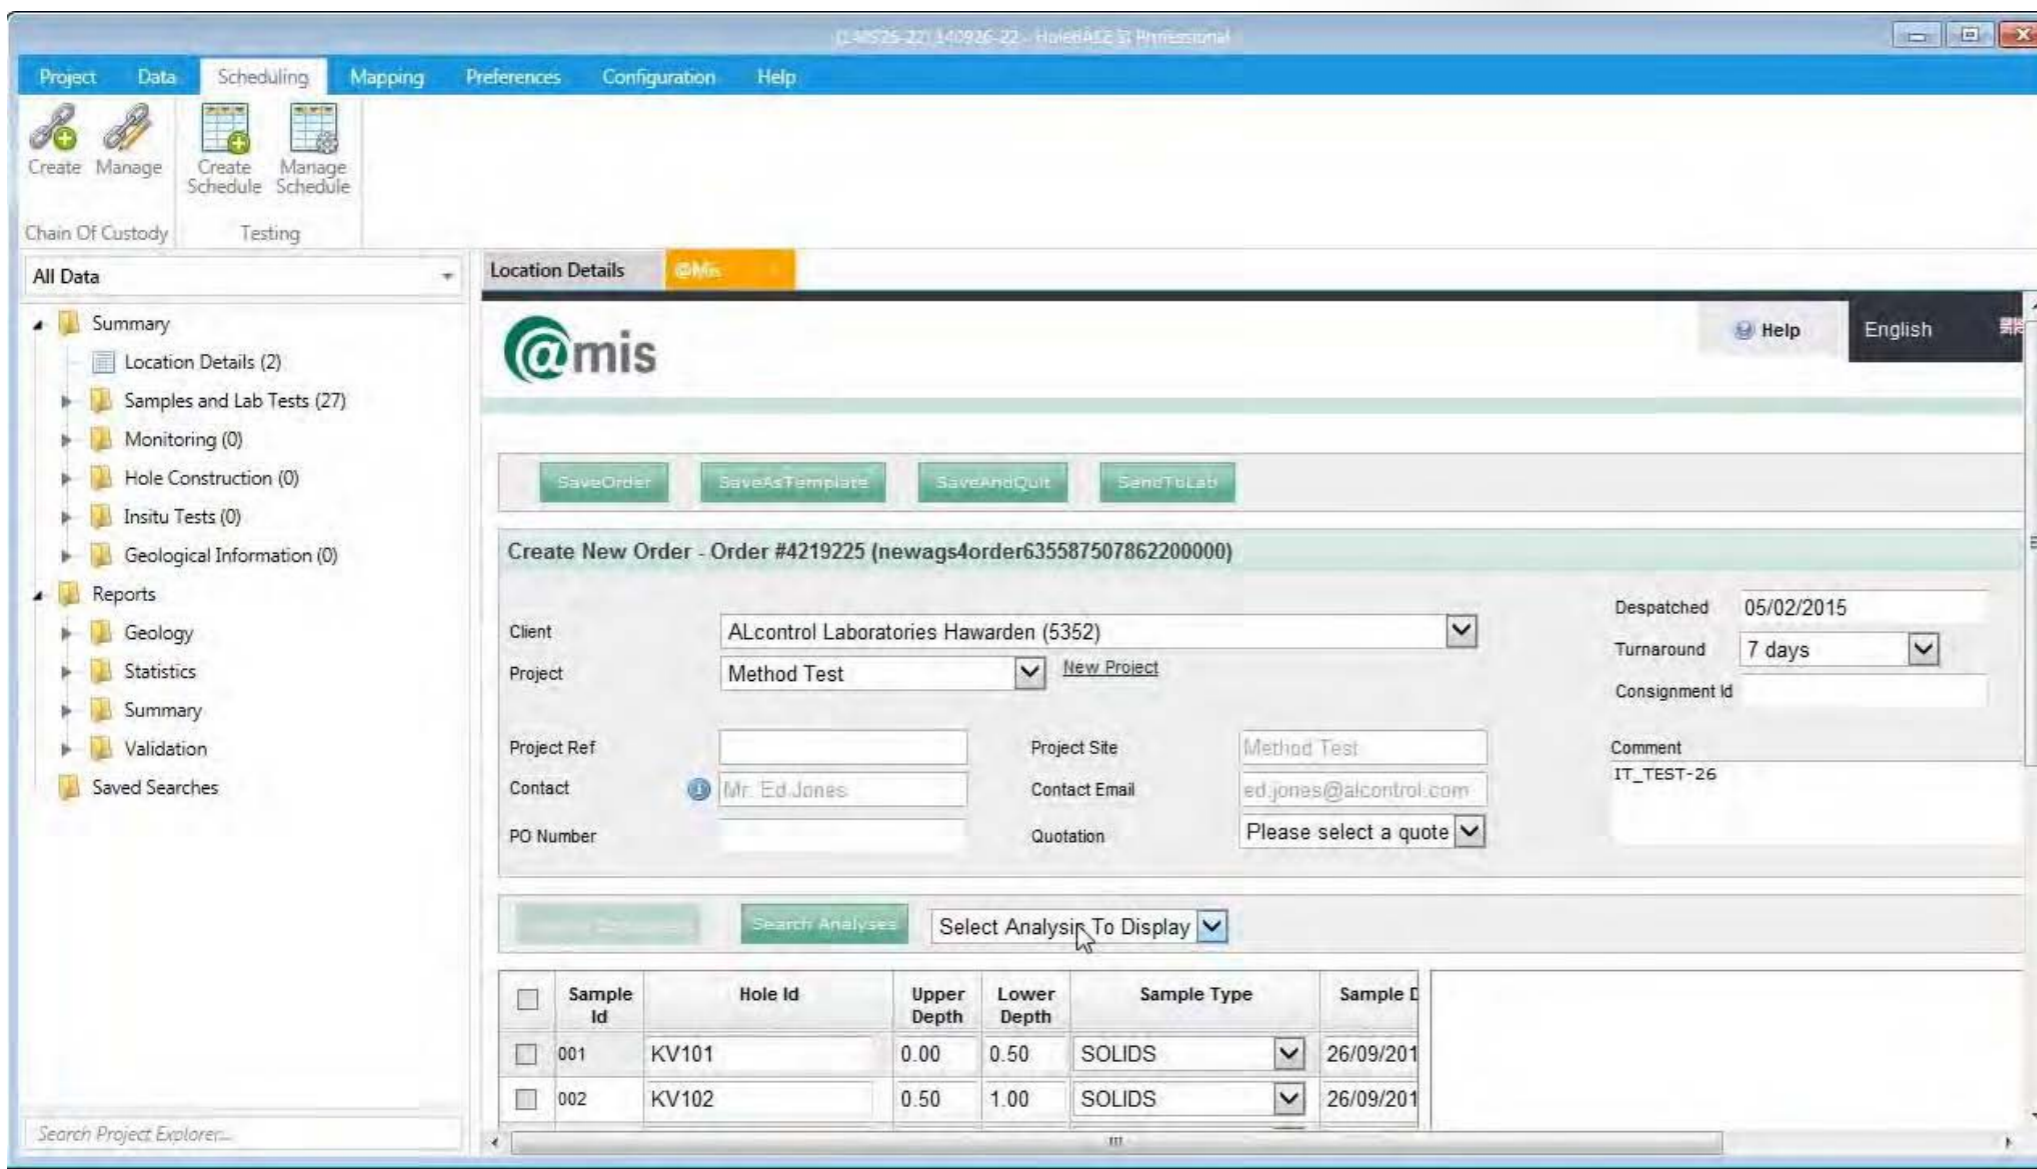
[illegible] - HoleBASE SI Professional

Project Data Scheduling Mapping Preferences Configuration Help

Create Manage Create Schedule Manage Schedule

Chain Of Custody Testing

All Data

Summary
Location Details (2)
Samples and Lab Tests (27)
Monitoring (0)
Hole Construction (0)
Insitu Tests (0)
Geological Information (0)
Reports
Geology
Statistics
Summary
Validation
Saved Searches

Search Project Explorer...

Location Details @Mis

@mis

Help English

SaveOrder SaveAsTemplate SaveAndQuit SendToLab

Create New Order - Order #4219225 (newags4order635587507862200000)

Client ALcontrol Laboratories Hawarden (5352)
Project Method Test New Project
Despatched 05/02/2015
Turnaround 7 days
Consignment Id
Project Ref
Project Site Method Test
Comment IT_TEST-26
Contact Mr. Ed Jones
Contact Email ed.jones@alcontrol.com
PO Number
Quotation Please select a quote

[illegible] Search Analyses Select Analysis To Display

| | Sample Id | Hole Id | Upper Depth | Lower Depth | Sample Type | Sample D |
|---|---|---|---|---|---|---|
| | 001 | KV101 | 0.00 | 0.50 | SOLIDS | 26/09/201 |
| | 002 | KV102 | 0.50 | 1.00 | SOLIDS | 26/09/201 |